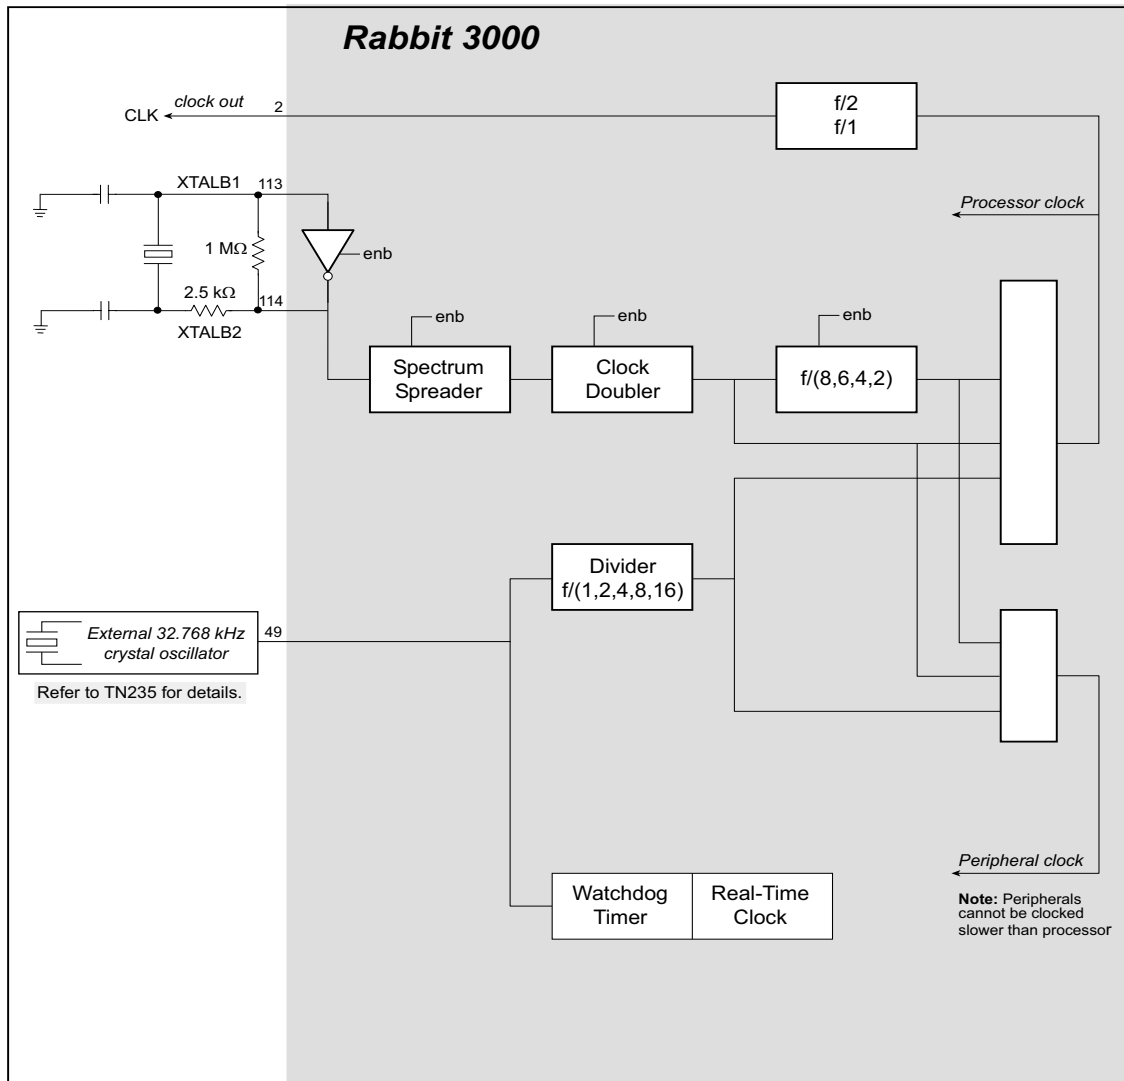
Rabbit 3000

clock out
CLK
2

f/2
f/1

XTALB1
113
1 MΩ
enb
2.5 kΩ
114
XTALB2

Processor clock

enb
Spectrum Spreader

enb
Clock Doubler

enb
f/(8,6,4,2)

Divider
f/(1,2,4,8,16)

External 32.768 kHz crystal oscillator
49

Refer to TN235 for details.

Peripheral clock

Note: Peripherals cannot be clocked slower than processor

Watchdog Timer

Real-Time Clock